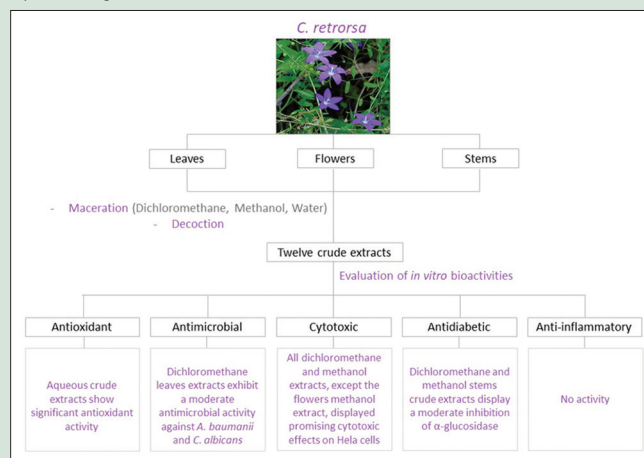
C. retrorsa

Leaves

Flowers

Stems

- Maceration (Dichloromethane, Methanol, Water)

- Decoction

Twelve crude extracts

Evaluation of in vitro bioactivities

Antioxidant

Antimicrobial

Cytotoxic

Antidiabetic

Anti-inflammatory

Aqueous crude extracts show significant antioxidant activity

Dichloromethane leaves extracts exhibit a moderate antimicrobial activity against A. baumanii and C. albicans

All dichloromethane and methanol extracts, except the flowers methanol extract, displayed promising cytotoxic effects on Hela cells

Dichloromethane and methanol stems crude extracts display a moderate inhibition of α-glucosidase

No activity